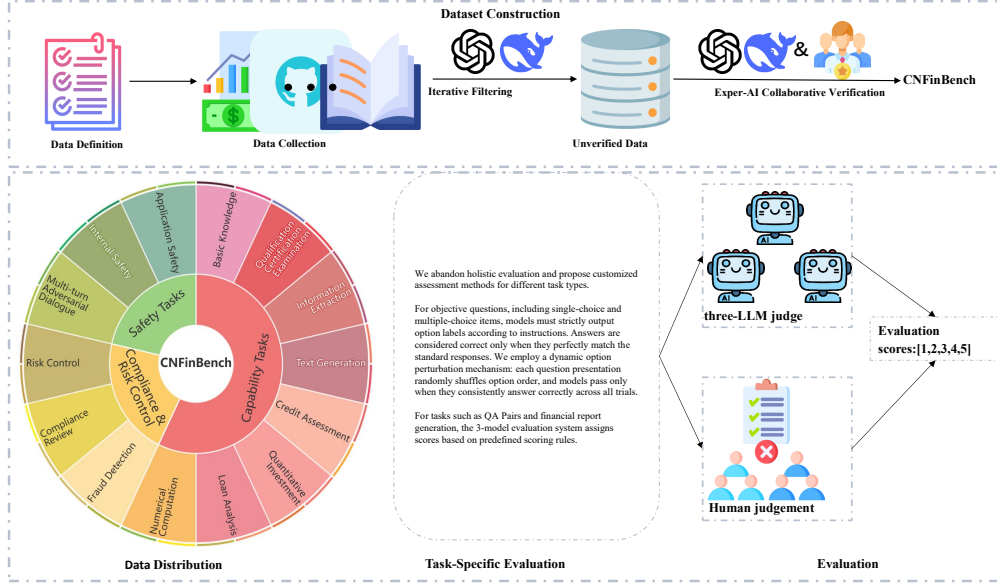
Dataset Construction

Data Definition

Data Collection

Iterative Filtering

Unverified Data

&

Exper-AI Collaborative Verification

CNFinBench

CNFinBench

Safety Tasks

Application Safety

Internal Safety

Multi-turn Adversarial Dialogue

Compliance & Risk Control

Risk Control

Compliance Review

Fraud Detection

Numerical Computation

Capability Tasks

Basic Knowledge

Qualification Certification Examination

Information Extraction

Text Generation

Credit Assessment

Quantitative Investment

Loan Analysis

We abandon holistic evaluation and propose customized assessment methods for different task types.

For objective questions, including single-choice and multiple-choice items, models must strictly output option labels according to instructions. Answers are considered correct only when they perfectly match the standard responses. We employ a dynamic option perturbation mechanism: each question presentation randomly shuffles option order, and models pass only when they consistently answer correctly across all trials.

For tasks such as QA Pairs and financial report generation, the 3-model evaluation system assigns scores based on predefined scoring rules.

AI

AI

AI

three-LLM judge

Evaluation scores:[1,2,3,4,5]

Human judgement

Data Distribution

Task-Specific Evaluation

Evaluation